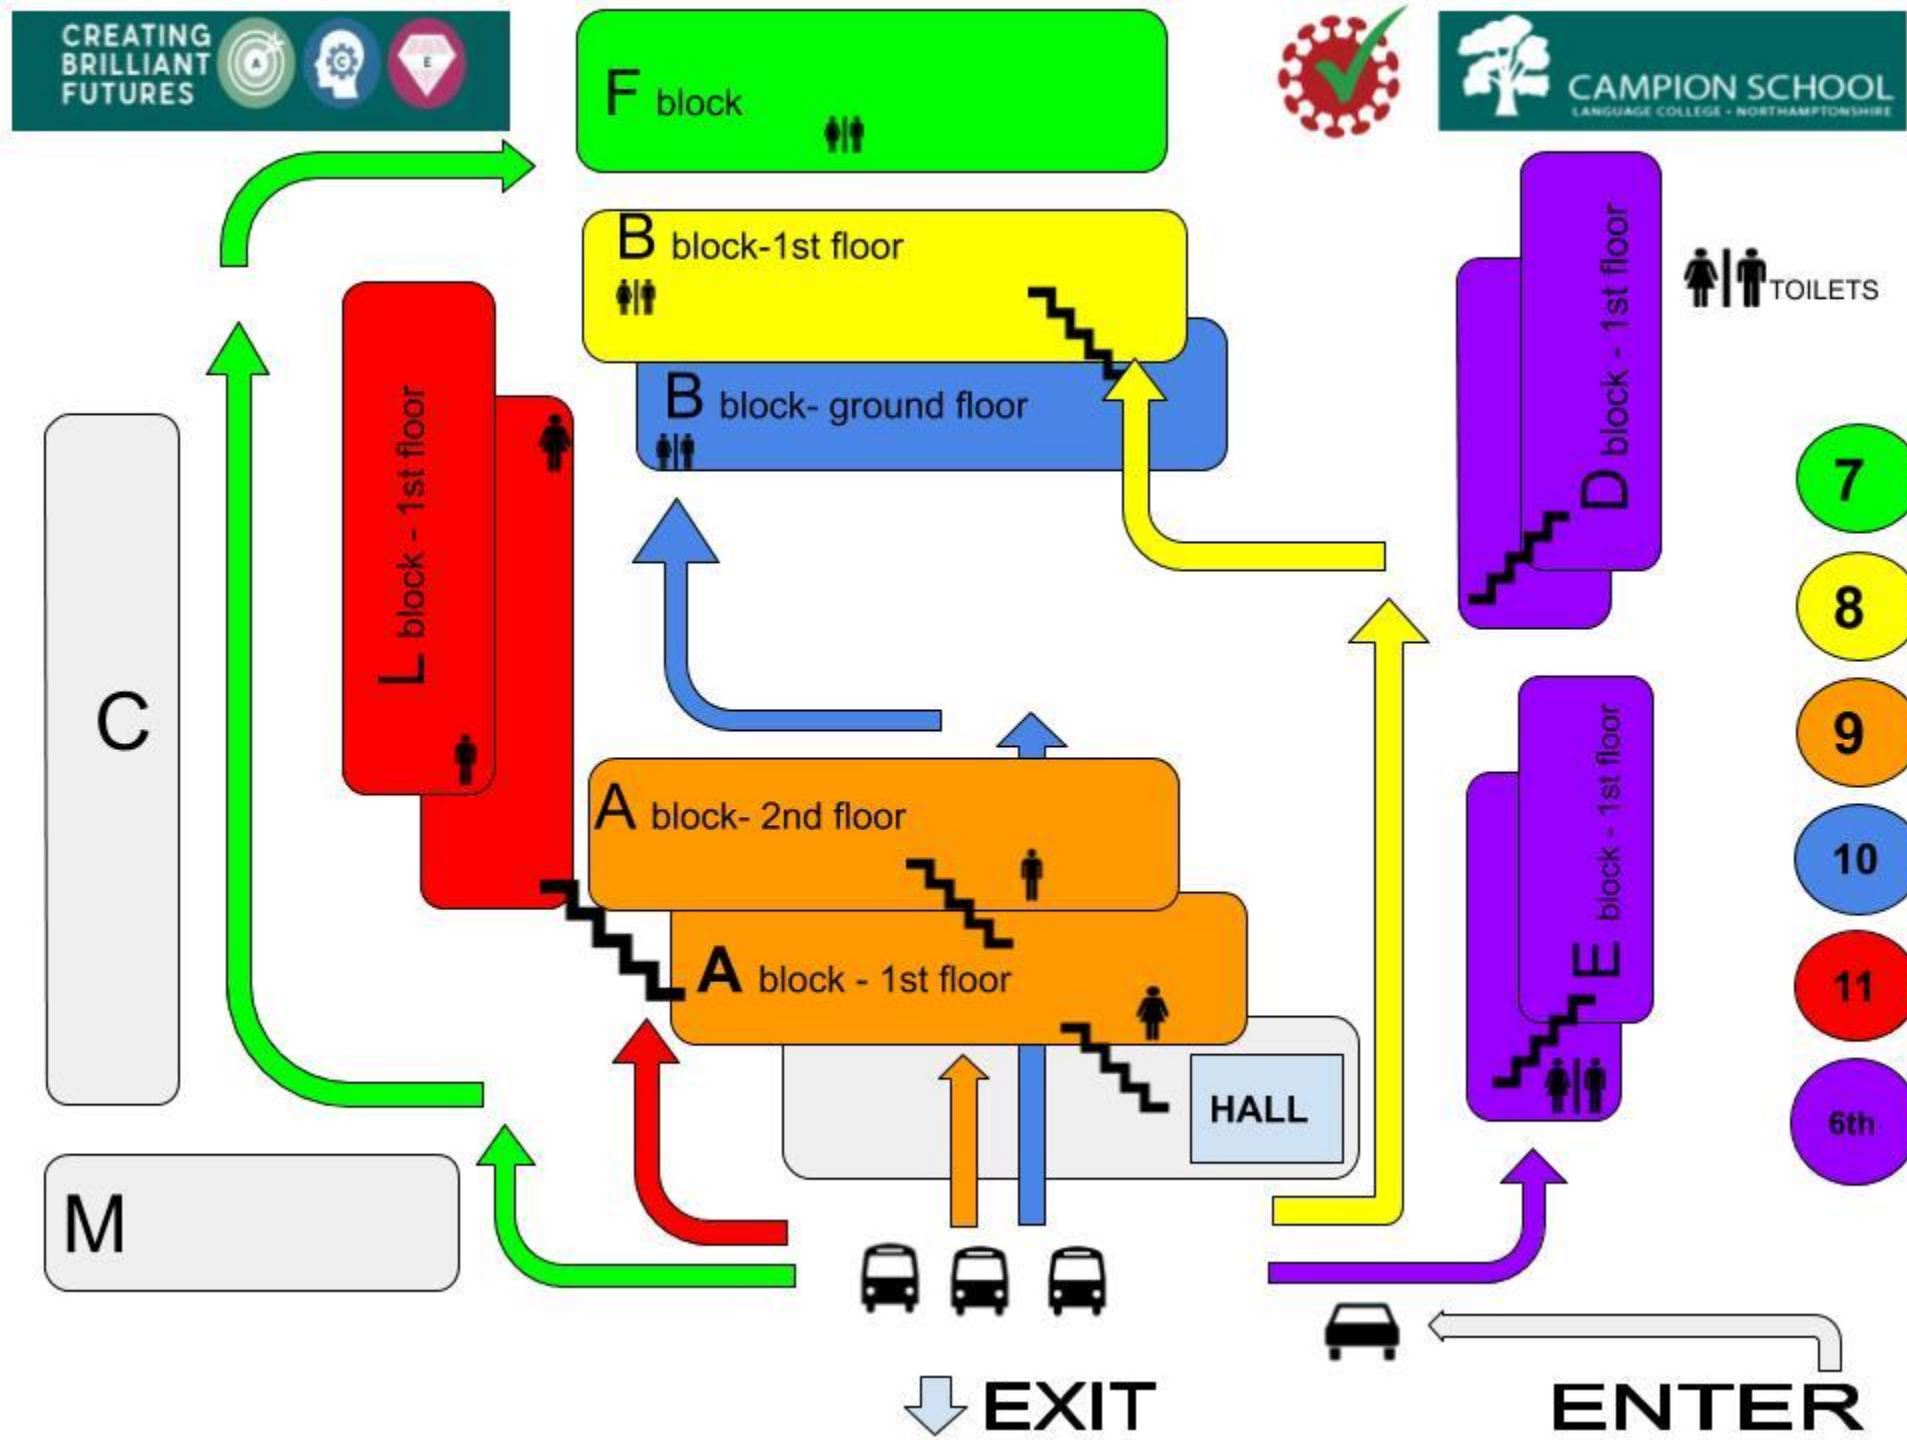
CREATING BRILLIANT FUTURES

A

G

E

CAMPION SCHOOL
LANGUAGE COLLEGE · NORTHAMPTONSHIRE

F block

B block-1st floor

B block- ground floor

D block - 1st floor

TOILETS

L block - 1st floor

C

A block- 2nd floor

A block - 1st floor

E block - 1st floor

HALL

M

7

8

9

10

11

6th

EXIT

ENTER